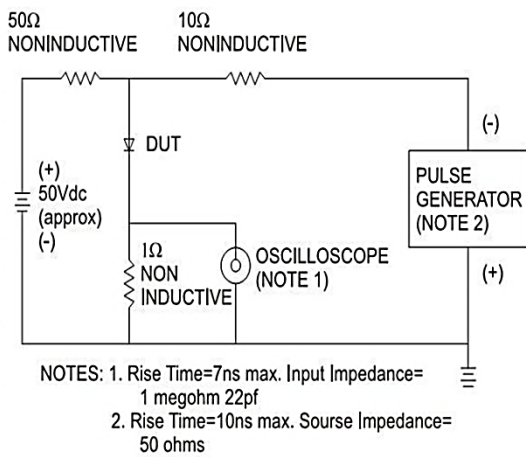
50Ω
NONINDUCTIVE

10Ω
NONINDUCTIVE

DUT

(-)

(+)
50Vdc
(approx)
(-)

PULSE
GENERATOR
(NOTE 2)

1Ω
NON
INDUCTIVE

OSCILLOSCOPE
(NOTE 1)

(+)

NOTES: 1. Rise Time=7ns max. Input Impedance= 1 megohm 22pf
2. Rise Time=10ns max. Sourse Impedance= 50 ohms